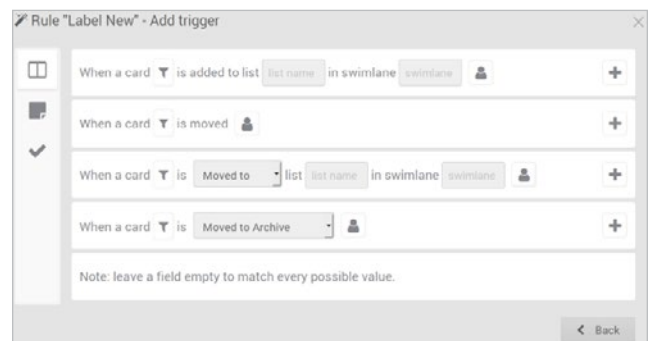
Rule "Label New" - Add trigger

×

When a card is added to list list name in swimlane swimlane +

When a card is moved +

When a card is Moved to list list name in swimlane swimlane +

When a card is Moved to Archive +

Note: leave a field empty to match every possible value.

< Back